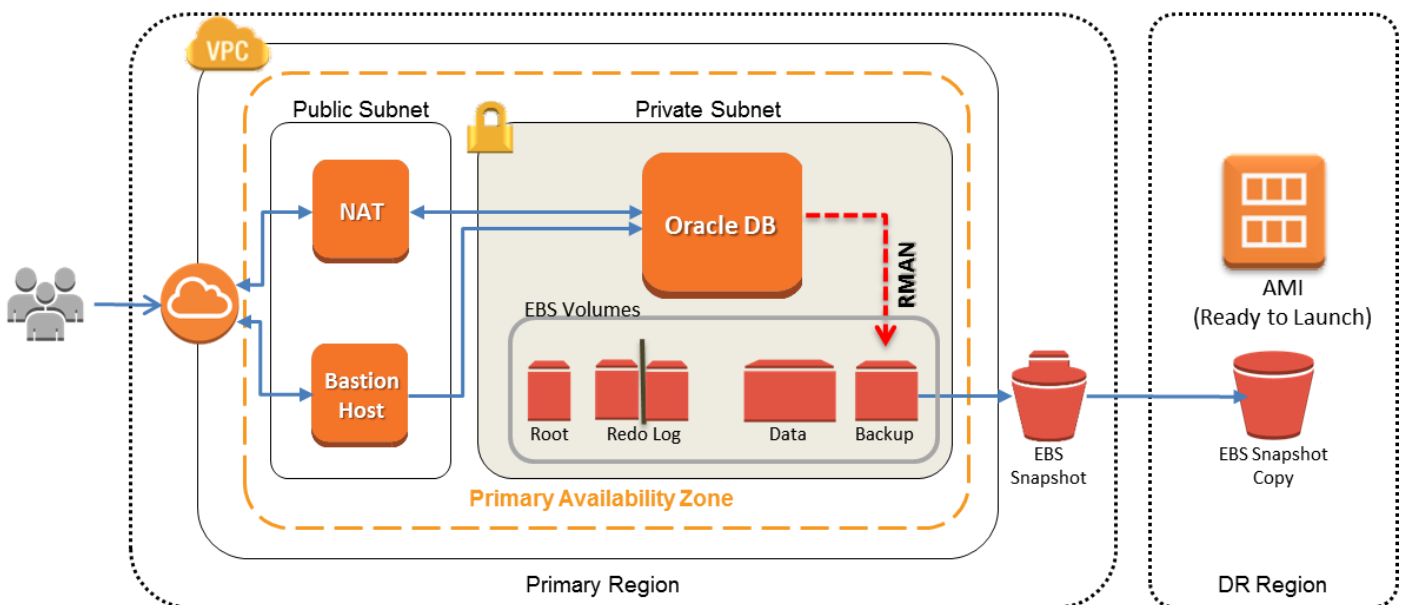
VPC

Public Subnet

Private Subnet

NAT

Oracle DB

RMAN

EBS Volumes

Bastion Host

Root

Redo Log

Data

Backup

EBS Snapshot

Primary Availability Zone

AMI
(Ready to Launch)

EBS Snapshot Copy

Primary Region

DR Region